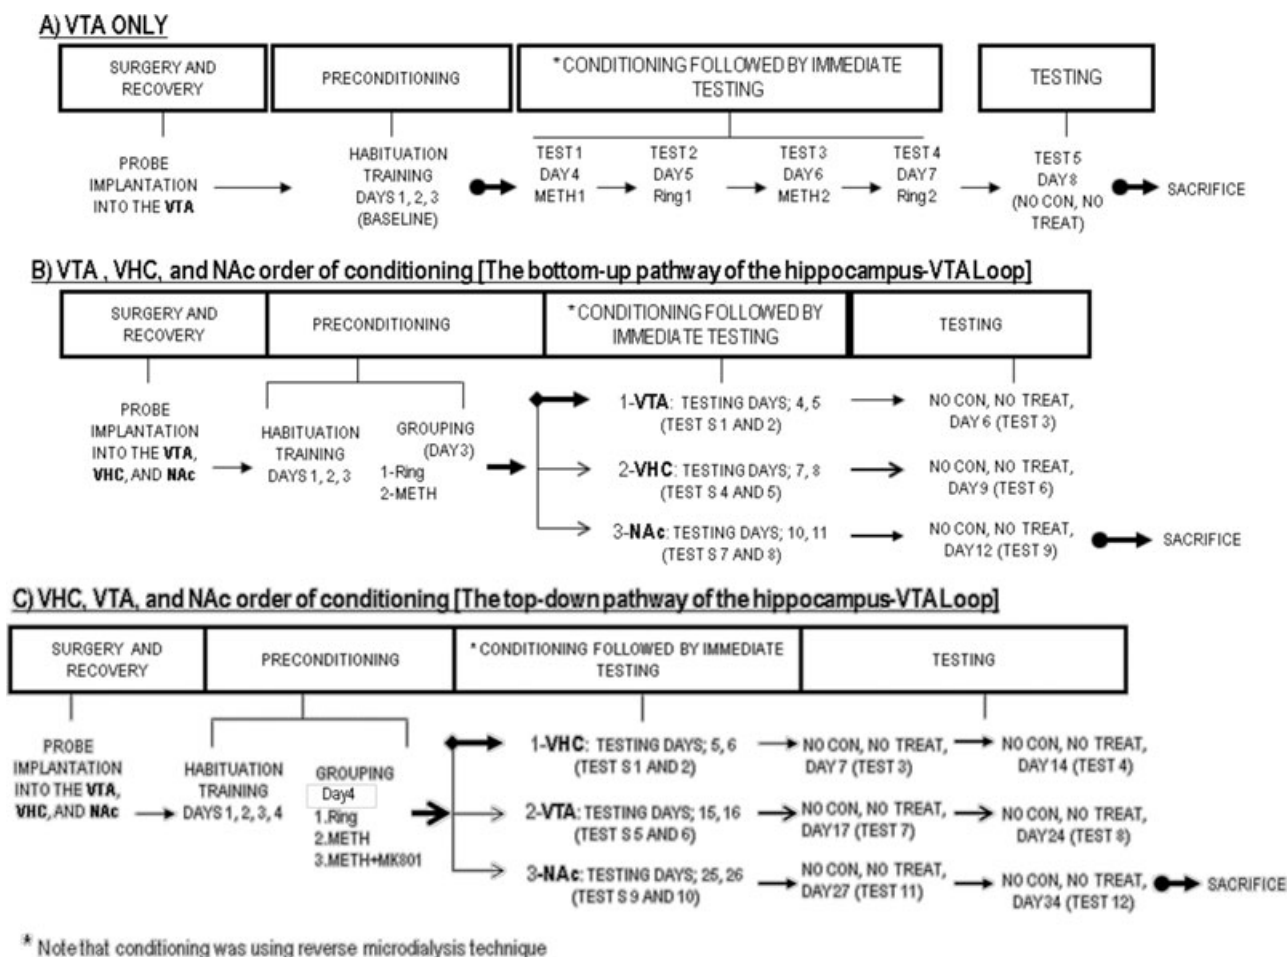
A) VTA ONLY

SURGERY AND RECOVERY

PRECONDITIONING

*CONDITIONING FOLLOWED BY IMMEDIATE TESTING

TESTING

PROBE IMPLANTATION INTO THE VTA

HABITUATION TRAINING DAYS 1, 2, 3 (BASELINE)

TEST 1 DAY 4 METH 1

TEST 2 DAY 5 Ring 1

TEST 3 DAY 6 METH 2

TEST 4 DAY 7 Ring 2

TEST 5 DAY 8 (NO CON, NO TREAT)

SACRIFICE

B) VTA , VHC, and NAc order of conditioning [The bottom-up pathway of the hippocampus-VTA Loop]

SURGERY AND RECOVERY

PRECONDITIONING

*CONDITIONING FOLLOWED BY IMMEDIATE TESTING

TESTING

PROBE IMPLANTATION INTO THE VTA, VHC, AND NAc

HABITUATION TRAINING DAYS 1, 2, 3

GROUPING (DAY 3) 1-Ring 2-METH

1-VTA: TESTING DAYS; 4, 5 (TEST S 1 AND 2)

NO CON, NO TREAT, DAY 6 (TEST 3)

2-VHC: TESTING DAYS; 7, 8 (TEST S 4 AND 5)

NO CON, NO TREAT, DAY 9 (TEST 6)

3-NAc: TESTING DAYS; 10, 11 (TEST S 7 AND 8)

NO CON, NO TREAT, DAY 12 (TEST 9)

SACRIFICE

C) VHC, VTA, and NAc order of conditioning [The top-down pathway of the hippocampus-VTA Loop]

SURGERY AND RECOVERY

PRECONDITIONING

*CONDITIONING FOLLOWED BY IMMEDIATE TESTING

TESTING

PROBE IMPLANTATION INTO THE VTA, VHC, AND NAc

HABITUATION TRAINING DAYS 1, 2, 3, 4

GROUPING Day4 1.Ring 2.METH 3.METH+MK801

1-VHC: TESTING DAYS; 5, 6 (TEST S 1 AND 2)

NO CON, NO TREAT, DAY 7 (TEST 3)

NO CON, NO TREAT, DAY 14 (TEST 4)

2-VTA: TESTING DAYS; 15, 16 (TEST S 5 AND 6)

NO CON, NO TREAT, DAY17 (TEST 7)

NO CON, NO TREAT, DAY 24 (TEST 8)

3-NAc: TESTING DAYS; 25, 26 (TEST S 9 AND 10)

NO CON, NO TREAT, DAY 27 (TEST 11)

NO CON, NO TREAT, DAY 34 (TEST 12)

SACRIFICE

* Note that conditioning was using reverse microdialysis technique